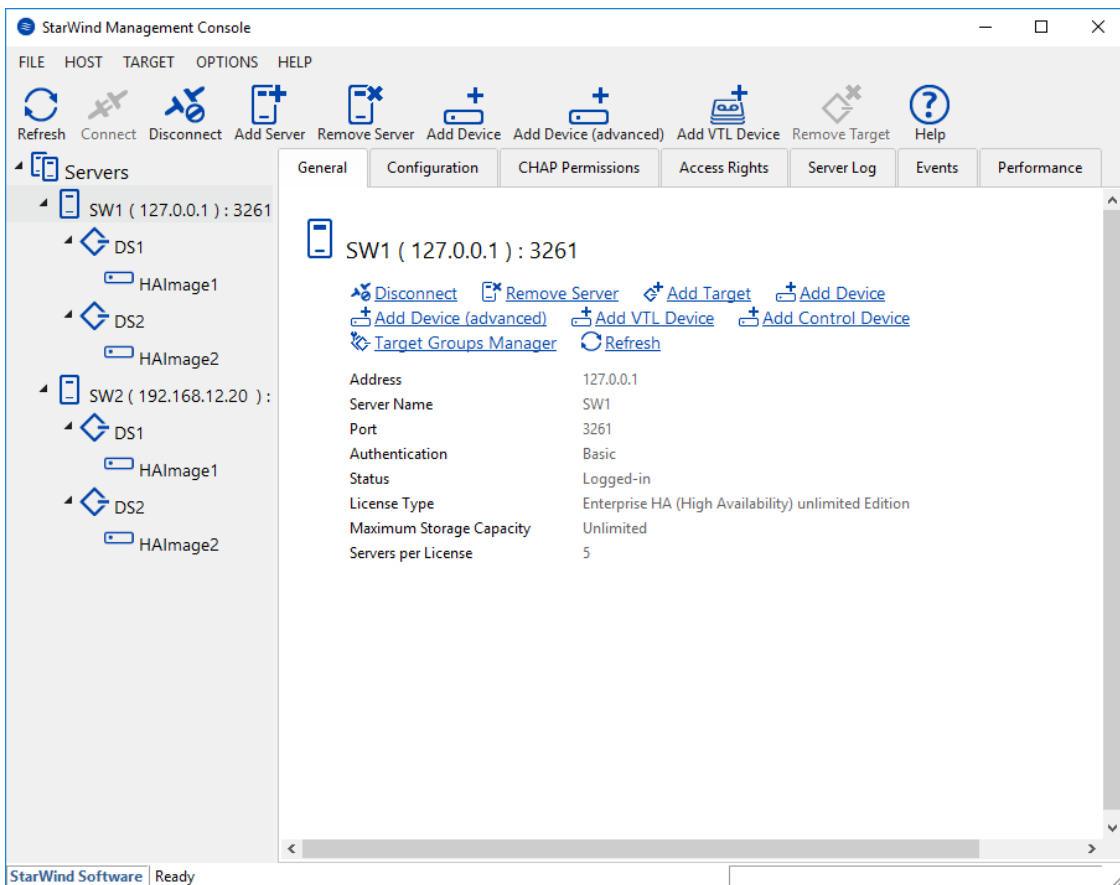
StarWind Management Console

FILE HOST TARGET OPTIONS HELP

Refresh Connect Disconnect Add Server Remove Server Add Device Add Device (advanced) Add VTL Device Remove Target Help

Servers
SW1 ( 127.0.0.1 ) : 3261
DS1
HAImage1
DS2
HAImage2
SW2 ( 192.168.12.20 ) :
DS1
HAImage1
DS2
HAImage2

General | Configuration | CHAP Permissions | Access Rights | Server Log | Events | Performance

SW1 ( 127.0.0.1 ) : 3261

Disconnect Remove Server Add Target Add Device
Add Device (advanced) Add VTL Device Add Control Device
Target Groups Manager Refresh

| Address | 127.0.0.1 |
|---|---|
| Server Name | SW1 |
| Port | 3261 |
| Authentication | Basic |
| Status | Logged-in |
| License Type | Enterprise HA (High Availability) unlimited Edition |
| Maximum Storage Capacity | Unlimited |
| Servers per License | 5 |

StarWind Software | Ready